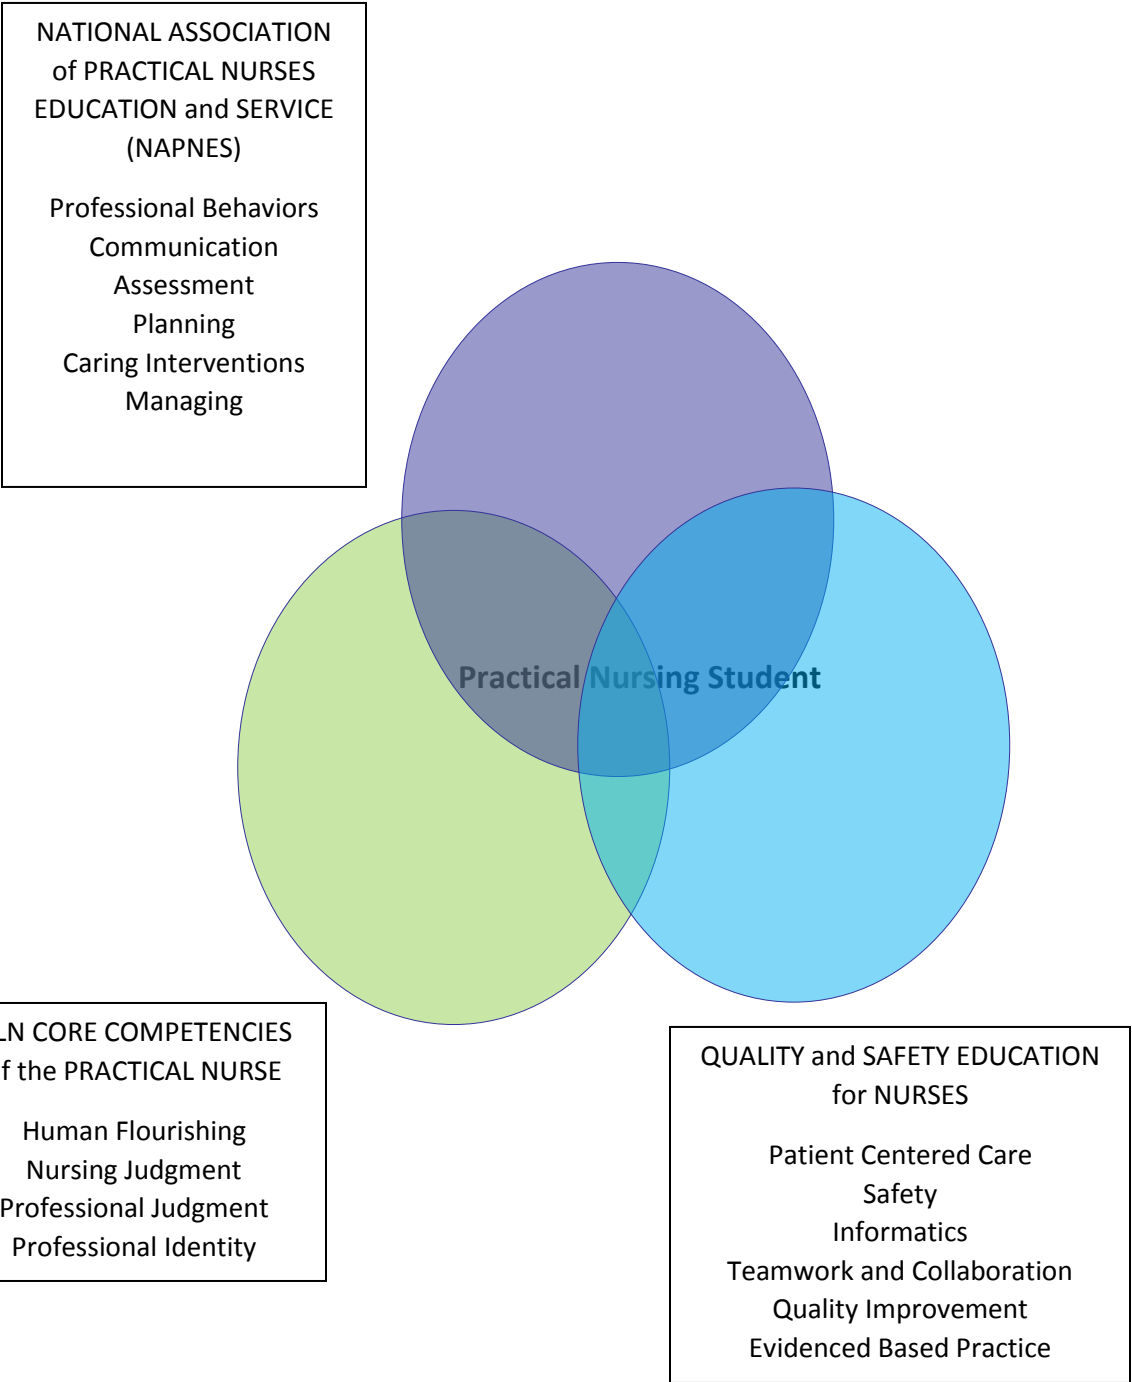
NATIONAL ASSOCIATION of PRACTICAL NURSES EDUCATION and SERVICE (NAPNES)

Professional Behaviors
Communication
Assessment
Planning
Caring Interventions
Managing

Practical Nursing Student

LN CORE COMPETENCIES f the PRACTICAL NURSE

Human Flourishing
Nursing Judgment
Professional Judgment
Professional Identity

QUALITY and SAFETY EDUCATION for NURSES

Patient Centered Care
Safety
Informatics
Teamwork and Collaboration
Quality Improvement
Evidenced Based Practice